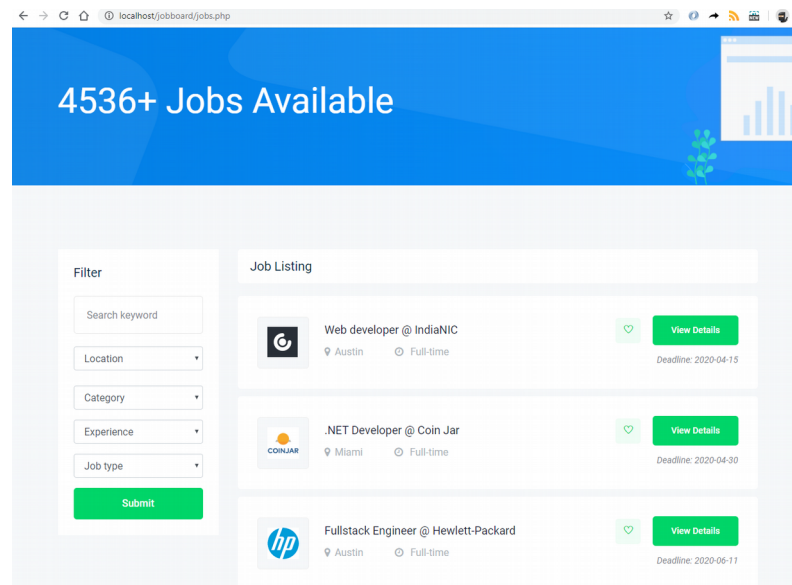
localhost/jobboard/jobs.php

4536+ Jobs Available

Filter

Search keyword

Location

Category

Experience

Job type

Submit

Job Listing

Web developer @ IndiaNIC

Austin Full-time

View Details

Deadline: 2020-04-15

COINJAR

.NET Developer @ Coin Jar

Miami Full-time

View Details

Deadline: 2020-04-30

hp

Fullstack Engineer @ Hewlett-Packard

Austin Full-time

View Details

Deadline: 2020-06-11